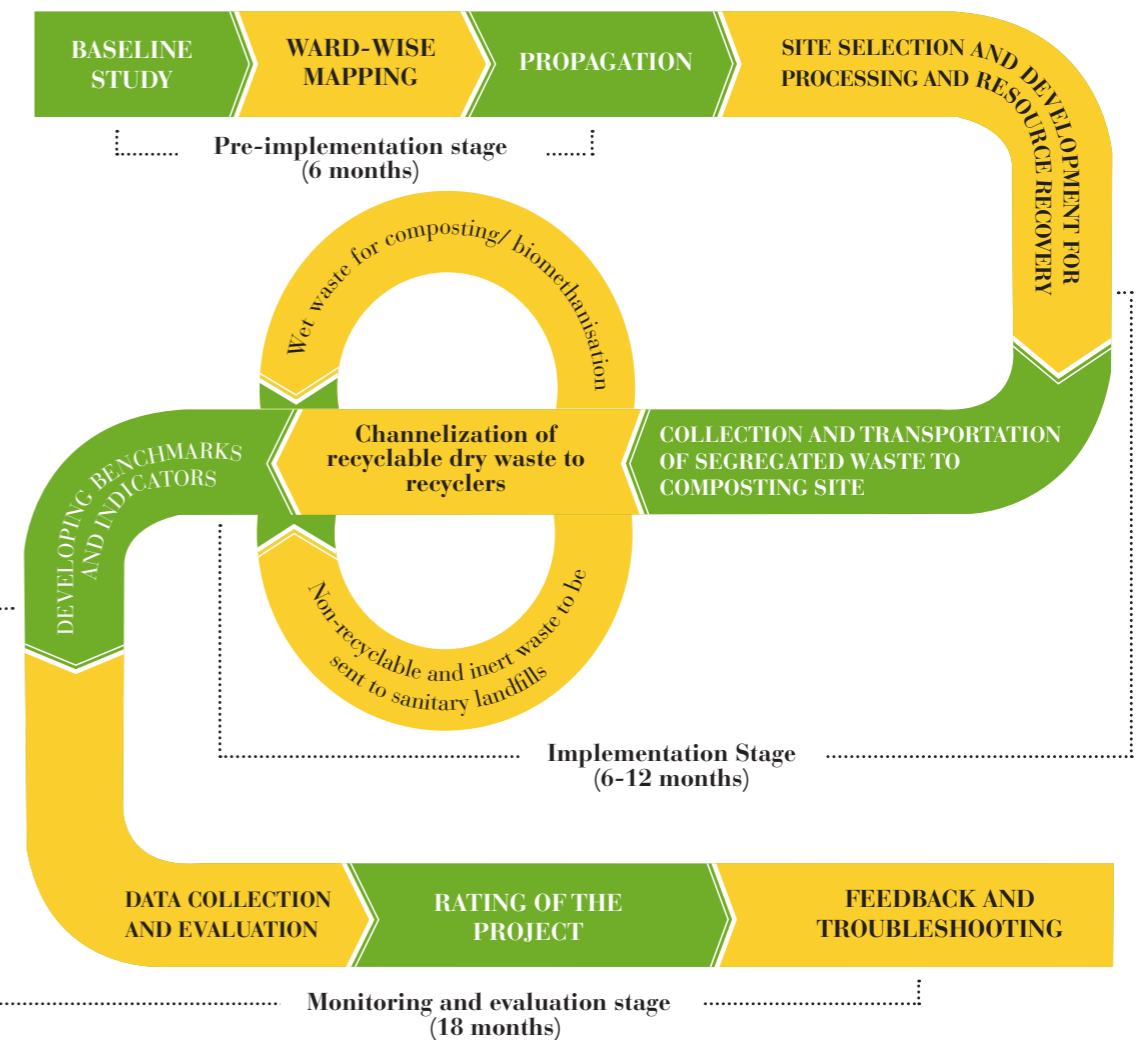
BASELINE STUDY

WARD-WISE MAPPING

PROPAGATION

SITE SELECTION AND DEVELOPMENT FOR PROCESSING AND RESOURCE RECOVERY

Pre-implementation stage
(6 months)

Wet waste for composting/ biomethanisation

Channelization of recyclable dry waste to recyclers

COLLECTION AND TRANSPORTATION OF SEGREGATED WASTE TO COMPOSTING SITE

DEVELOPING BENCHMARKS AND INDICATORS

Non-recyclable and inert waste to be sent to sanitary landfills

Implementation Stage
(6-12 months)

DATA COLLECTION AND EVALUATION

RATING OF THE PROJECT

FEEDBACK AND TROUBLESHOOTING

Monitoring and evaluation stage
(18 months)